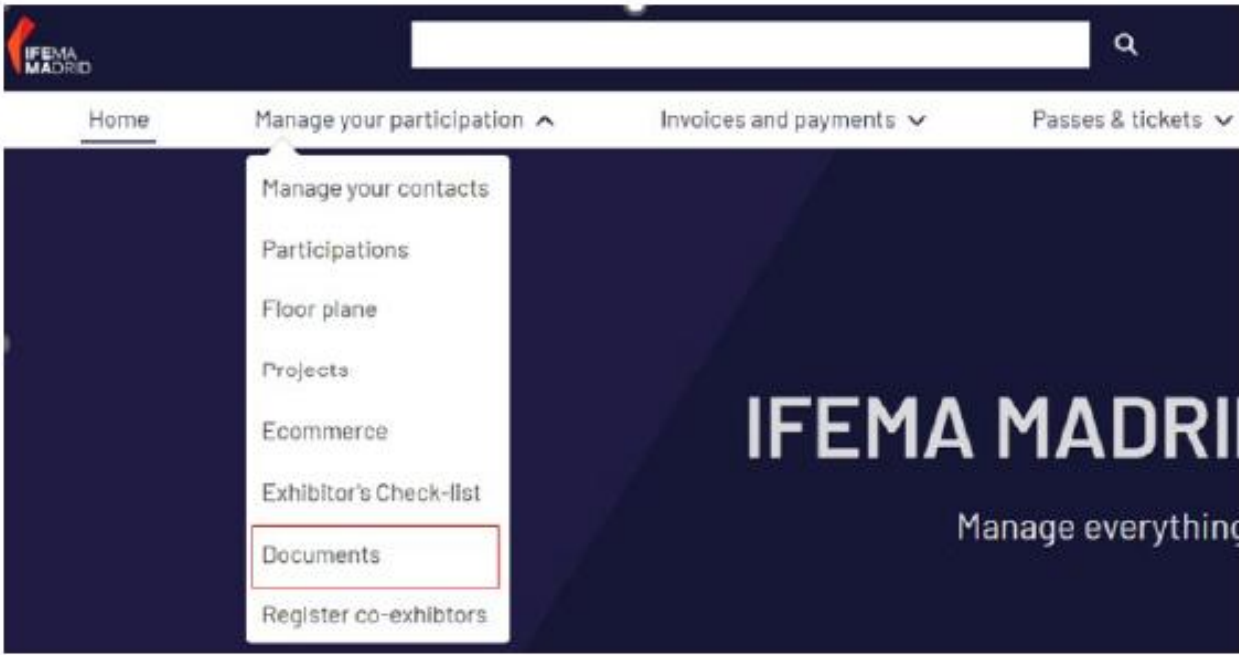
IFEMA MADRID

Home
Manage your participation
Invoices and payments
Passes & tickets

Manage your contacts
Participations
Floor plane
Projects
Ecommerce
Exhibitor's Check-list
Documents
Register co-exhibtors

IFEMA MADRI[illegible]

Manage everythin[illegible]